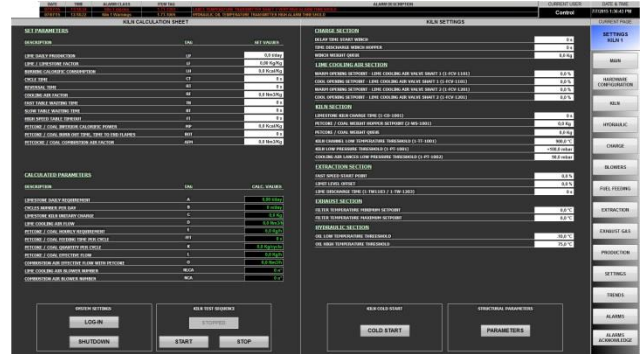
KILN CALCULATION SHEET

KILN SETTINGS

CURRENT USER
Control

CURRENT PAGE

SETTINGS KILN 1

SET PARAMETERS

| DESCRIPTION | TAG | SET VALUES |
|---|---|---|
| LIME DAILY PRODUCTION | LP | 0,0 t/day |
| LIME / LIMESTONE FACTOR | LF | 0,00 Kg/Kg |
| BURNING CALORIFIC CONSUMPTION | LH | 0,0 Kcal/Kg |
| CYCLE TIME | CT | 0 s |
| REVERSAL TIME | RT | 0 s |
| COOLING AIR FACTOR | KA | 0,0 Nm3/Kg |
| FAST SWALE WASTING TIME | FT | 0 s |
| SLOW TABLE WASTING TIME | ST | 0 s |
| HIGH SPEED TABLE THRESH | HT | 0 s |
| PETCOKE / COAL INFERIOR CALORIFIC POWER | HP | 0,0 Kcal/Kg |
| PETCOKE / COAL BURNING TIME, TO DE FLAMES | BIT | 0 s |
| PETCOKE / COAL COMBUSTION AIR FACTOR | AFH | 0,0 Nm3/Kg |

CALCULATED PARAMETERS

| DESCRIPTION | TAG | CALC. VALUES |
|---|---|---|
| LIMESTONE DAILY REQUIREMENT | A | 0,00 t/day |
| CYCLES NUMBER PER DAY | B | 0 n/day |
| LIMESTONE KILN WEIGHT CHARGE | C | 0,0 Kg |
| LIME COOLING AIR FLOW | D | 0,0 Nm3/h |
| PETCOKE / COAL HOURLY REQUIREMENT | E | 0,0 Kg/h |
| PETCOKE / COAL FEEDING TIME PER CYCLE | BT | 0 s |
| PETCOKE / COAL QUANTITY PER CYCLE | F | 0,0 Kg/cycle |
| PETCOKE / COAL EFFECTIVE FLOW | I | 0,0 Kg/h |
| COMBUSTION AIR EFFECTIVE FLOW WITH PETCOKE | H | 0,0 Nm3/h |
| LIME COOLING AIR BLOWER NUMBER | NCCA | 0 n |
| COMBUSTION AIR BLOWER NUMBER | NCA | 0 n |

SYSTEM SETTINGS
LOG-IN
SHUTDOWN

KILN TEST SEQUENCE
STOPPED
START
STOP

CHARGE SECTION
| DELAY TIME START WINCH | 0 s |
|---|---|
| TIME DISCHARGE WINCH HOPPER | 0 s |
| WINCH WEIGHT QUEUE | 0,0 Kg |

LIME COOLING AIR SECTION
| WARM OPENING SETPOINT - LIME COOLING AIR VALVE SHAFT 1 (1-FCV-1101) | 0,0 % |
|---|---|
| COOL OPENING SETPOINT - LIME COOLING AIR VALVE SHAFT 1 (1-FCV-1101) | 0,0 % |
| WARM OPENING SETPOINT - LIME COOLING AIR VALVE SHAFT 2 (1-FCV-1201) | 0,0 % |
| COOL OPENING SETPOINT - LIME COOLING AIR VALVE SHAFT 2 (1-FCV-1201) | 0,0 % |

KILN SECTION
| LIMESTONE KILN CHARGE TIME (1-CO-1001) | 0 s |
|---|---|
| PETCOKE / COAL WEIGHT HOPPER SETPOINT (1-WS-1001) | 0,0 Kg |
| PETCOKE / COAL WEIGHT QUEUE | 0,0 Kg |
| KILN CHANNEL LOW TEMPERATURE THRESHOLD (1-TT-1001) | 800,0 °C |
| KILN LOW PRESSURE THRESHOLD (1-PT-1001) | -150,0 mbar |
| COOLING AIR LANCES LOW PRESSURE THRESHOLD (1-PT-1002) | 90,0 mbar |

EXTRACTION SECTION
| FAST SPEED START POINT | 0,0 % |
|---|---|
| LIMIT LEVEL OFFSET | 0,0 % |
| LIME DISCHARGE TIME (1-TWS-103 / 1-TW-1203) | 0 s |

EXHAUST SECTION
| FILTER TEMPERATURE MINIMUM SETPOINT | 0,0 °C |
|---|---|
| FILTER TEMPERATURE MAXIMUM SETPOINT | 0,0 °C |

HYDRAULIC SECTION
| OIL LOW TEMPERATURE THRESHOLD | 10,0 °C |
|---|---|
| OIL HIGH TEMPERATURE THRESHOLD | 75,0 °C |

KILN COLD START
COLD START

STRUCTURAL PARAMETERS
PARAMETERS

MAIN
HARDWARE CONFIGURATION
KILN
HYDRAULIC
CHARGE
BLOWERS
FUEL FEEDING
EXTRACTION
EXHAUST GAS
PRODUCTION
SETTINGS
TRENDS
ALARMS
ALARMS ACKNOWLEDGE